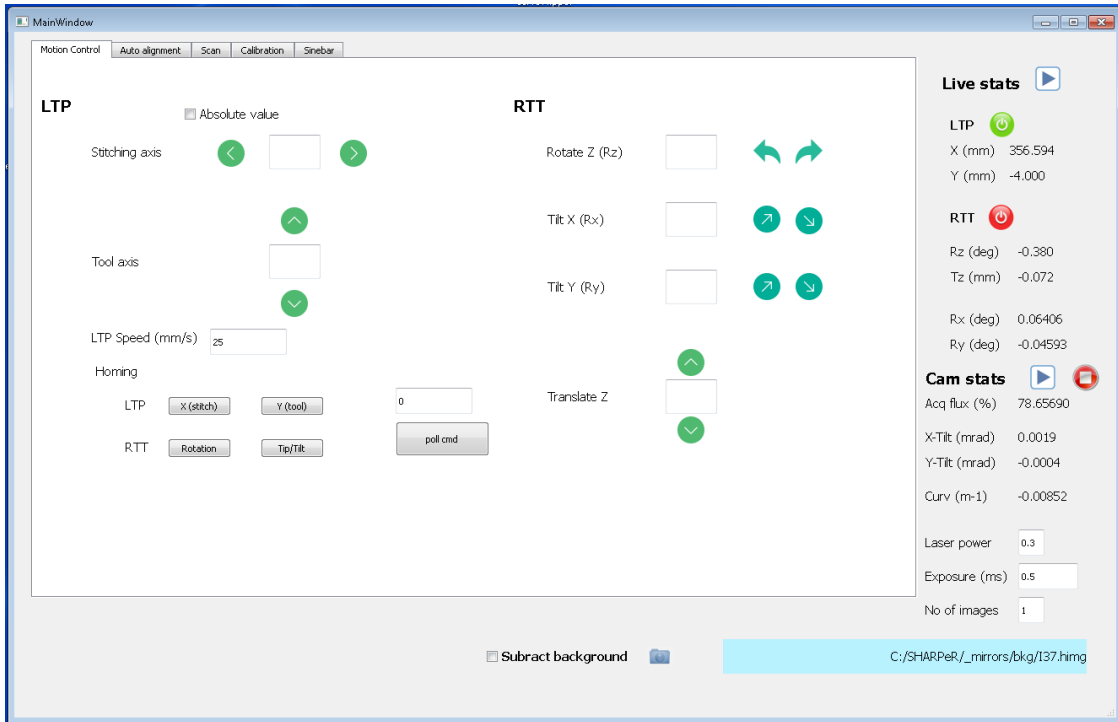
MainWindow

Motion Control | Auto alignment | Scan | Calibration | Sinebar

LTP

Absolute value

Stitching axis

Tool axis

LTP Speed (mm/s) 25

Homing

LTP X (stitch) Y (tool)

RTT Rotation Tip/Tilt

0

poll cmd

RTT

Rotate Z (Rz)

Tilt X (Rx)

Tilt Y (Ry)

Translate Z

Live stats

LTP

X (mm) 356.594

Y (mm) -4.000

RTT

Rz (deg) -0.380

Tz (mm) -0.072

Rx (deg) 0.06406

Ry (deg) -0.04593

Cam stats

Acq flux (%) 78.65690

X-Tilt (mrad) 0.0019

Y-Tilt (mrad) -0.0004

Curv (m-1) -0.00852

Laser power 0.3

Exposure (ms) 0.5

No of images 1

Subract background

C:/SHARPeR/_mirrors/bkg/I37.himg